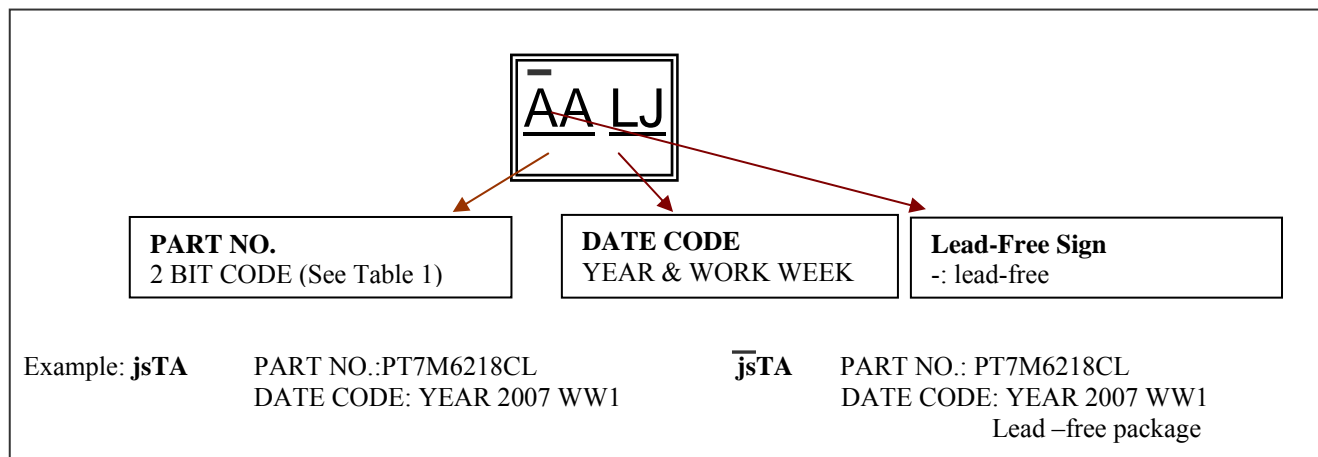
AA LJ

**PART NO.**
2 BIT CODE (See Table 1)

**DATE CODE**
YEAR & WORK WEEK

**Lead-Free Sign**
-: lead-free

Example: **jsTA** PART NO.:PT7M6218CL
DATE CODE: YEAR 2007 WW1

$\overline{\text{jsTA}}$ PART NO.: PT7M6218CL
DATE CODE: YEAR 2007 WW1
Lead –free package